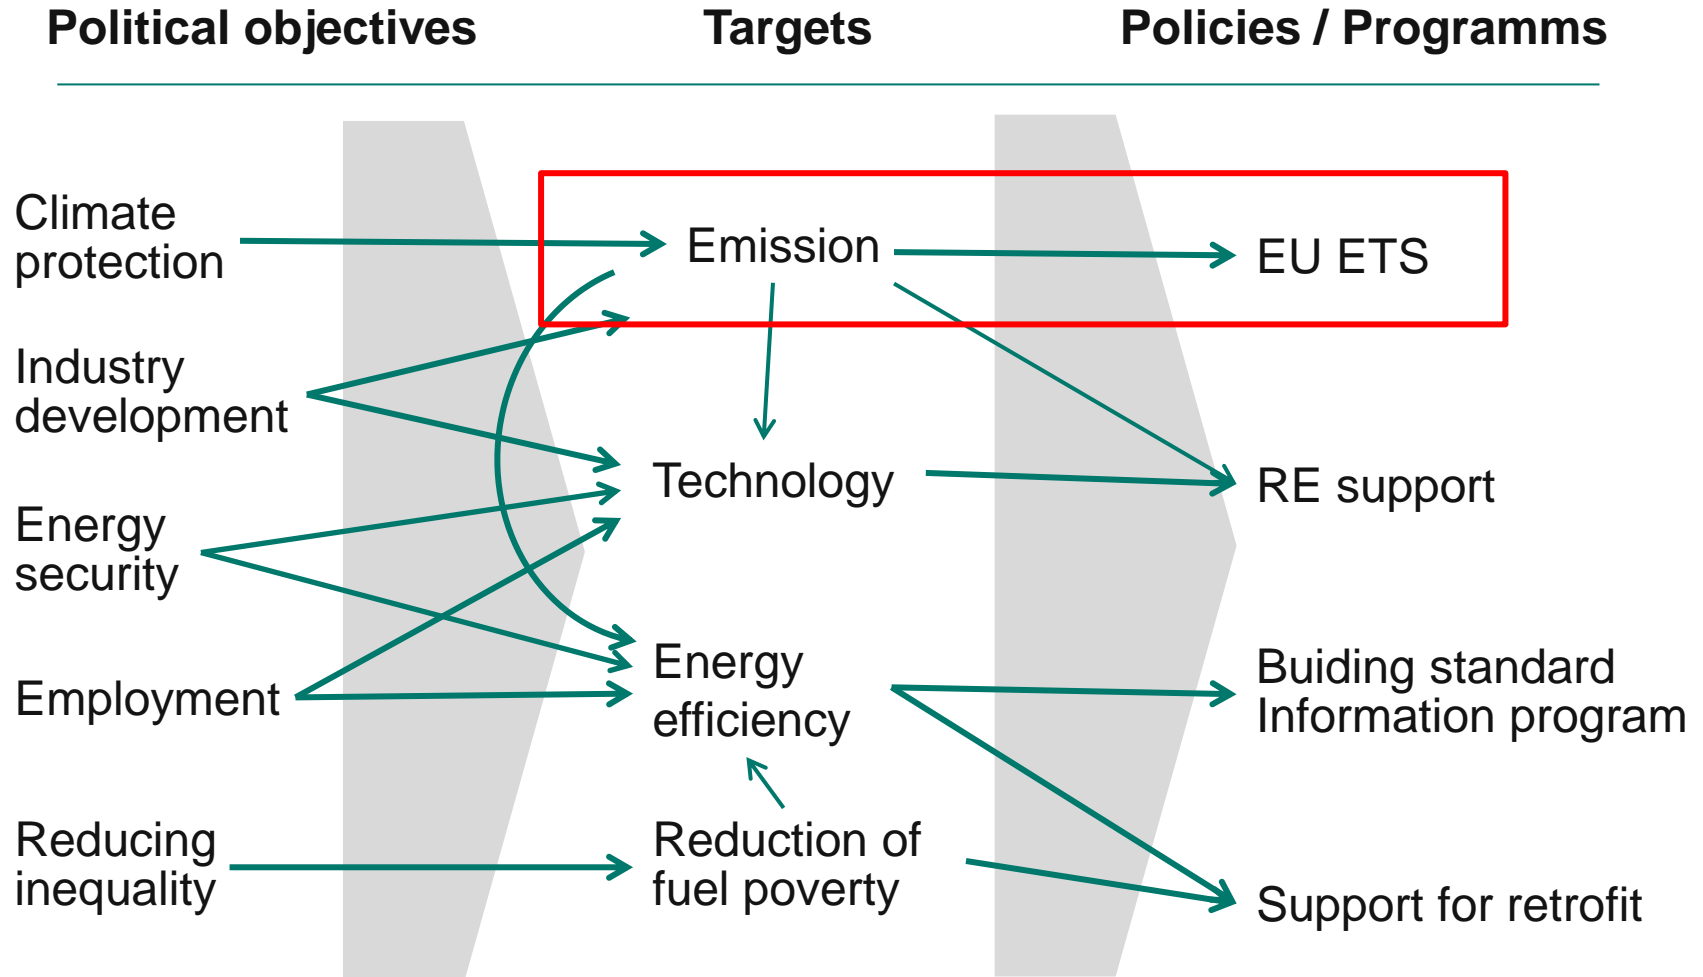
Political objectives | Targets | Policies / Programms

Climate protection

Industry development

Energy security

Employment

Reducing inequality

Emission

Technology

Energy efficiency

Reduction of fuel poverty

EU ETS

RE support

Buiding standard
Information program

Support for retrofit